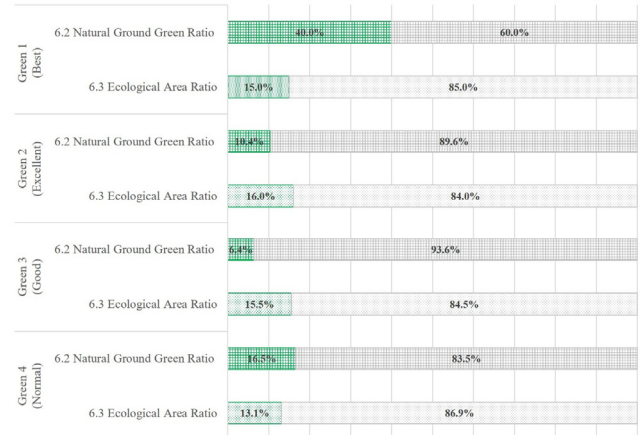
Green 1 (Best)

6.2 Natural Ground Green Ratio 40.0% 60.0%

6.3 Ecological Area Ratio 15.0% 85.0%

Green 2 (Excellent)

6.2 Natural Ground Green Ratio 10.4% 89.6%

6.3 Ecological Area Ratio 16.0% 84.0%

Green 3 (Good)

6.2 Natural Ground Green Ratio 6.4% 93.6%

6.3 Ecological Area Ratio 15.5% 84.5%

Green 4 (Normal)

6.2 Natural Ground Green Ratio 16.5% 83.5%

6.3 Ecological Area Ratio 13.1% 86.9%